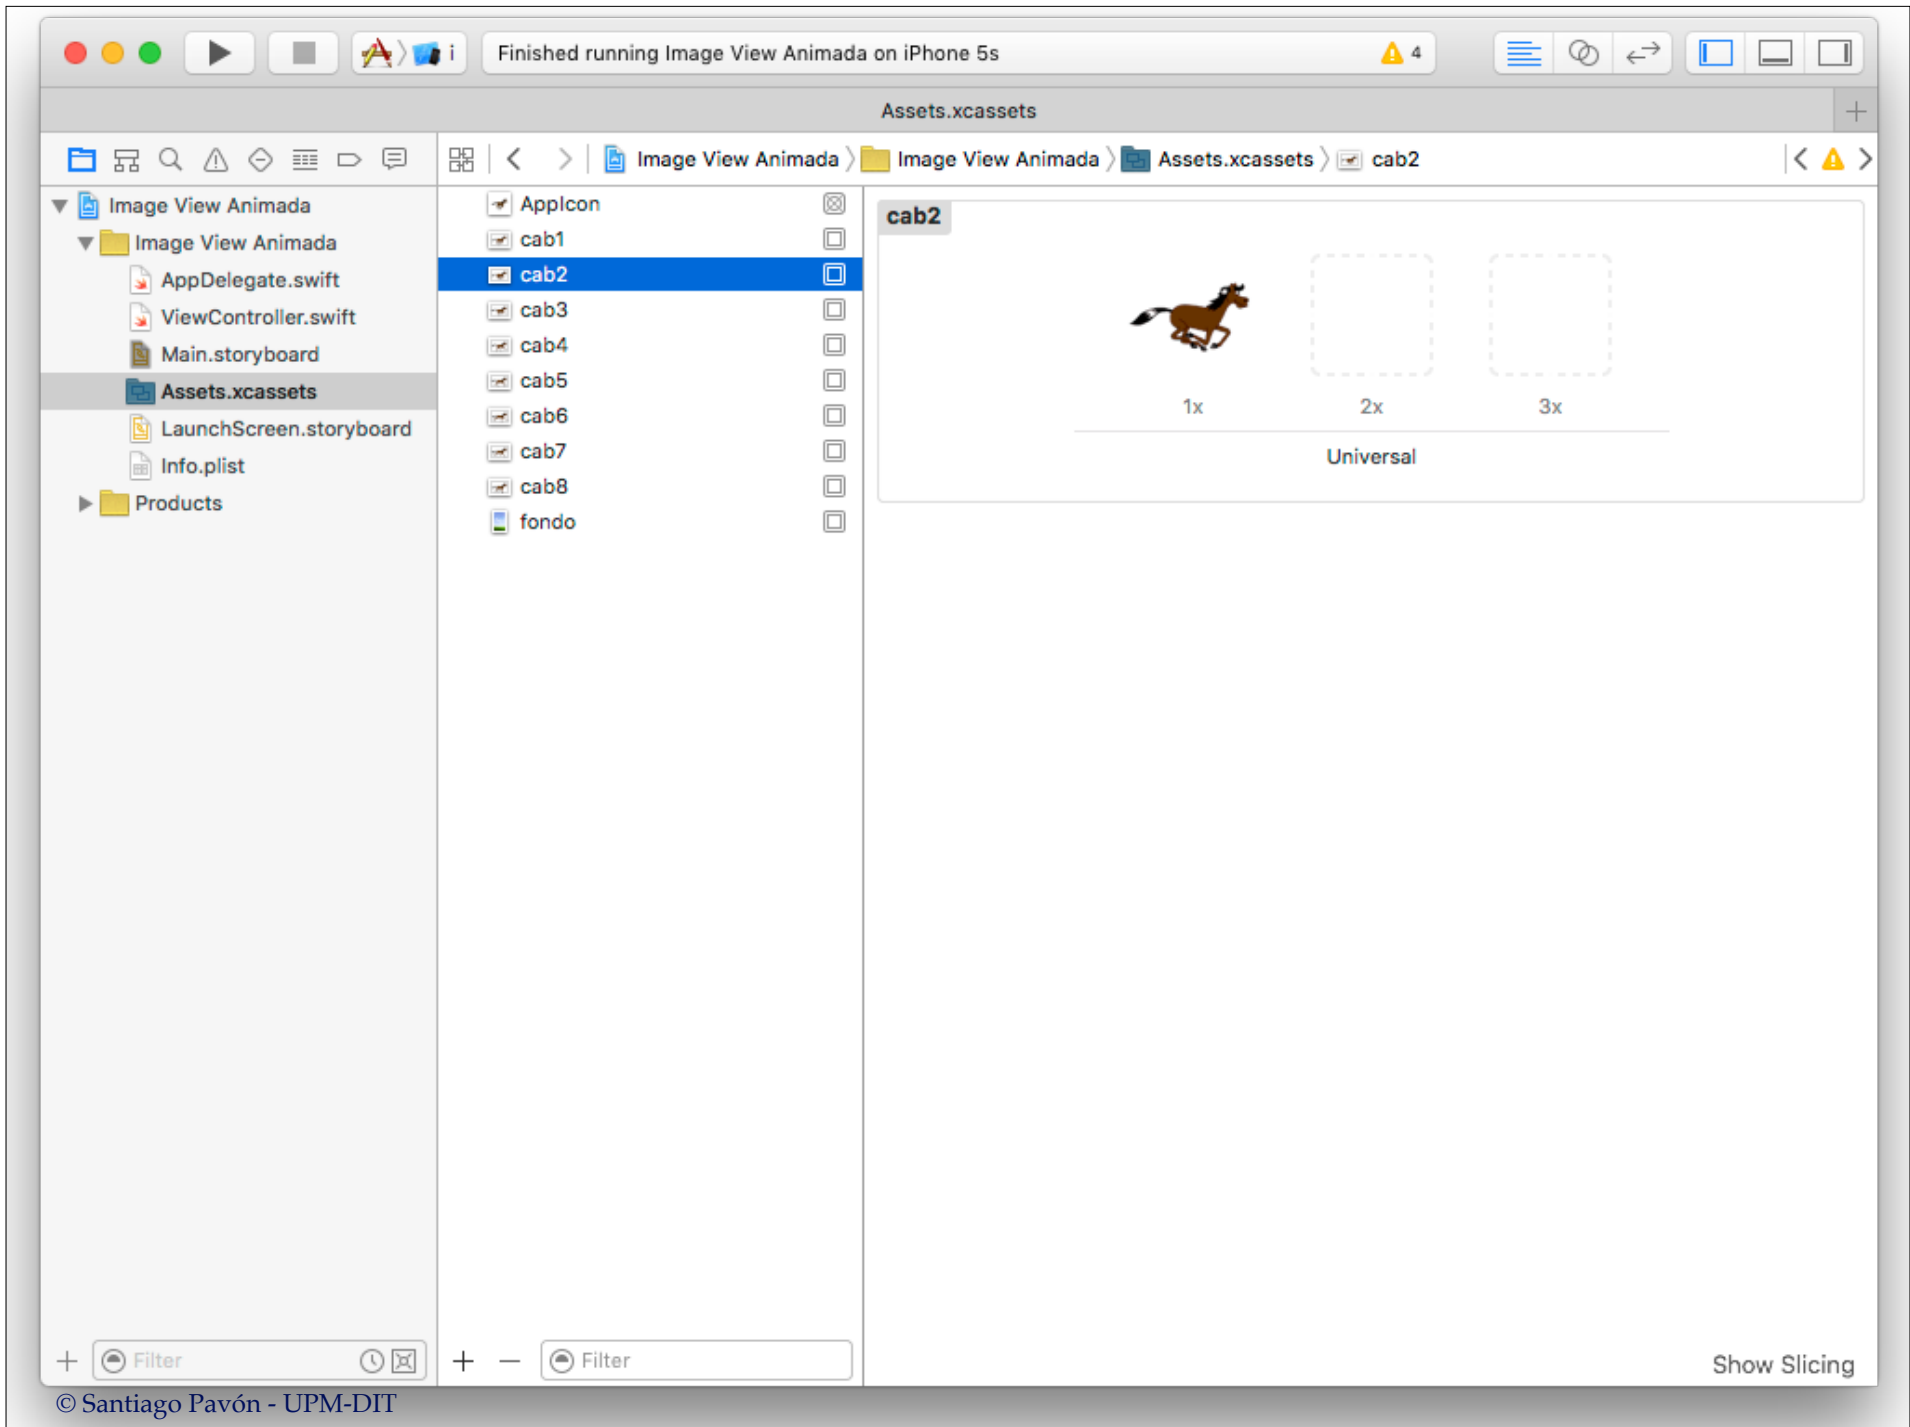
Finished running Image View Animada on iPhone 5s

4

Assets.xcassets

Image View Animada
Image View Animada
AppDelegate.swift
ViewController.swift
Main.storyboard
Assets.xcassets
LaunchScreen.storyboard
Info.plist
Products

Image View Animada 〉 Image View Animada 〉 Assets.xcassets 〉 cab2

AppIcon
cab1
cab2
cab3
cab4
cab5
cab6
cab7
cab8
fondo

cab2

1x
2x
3x
Universal

Filter
Filter
Show Slicing

© Santiago Pavón - UPM-DIT